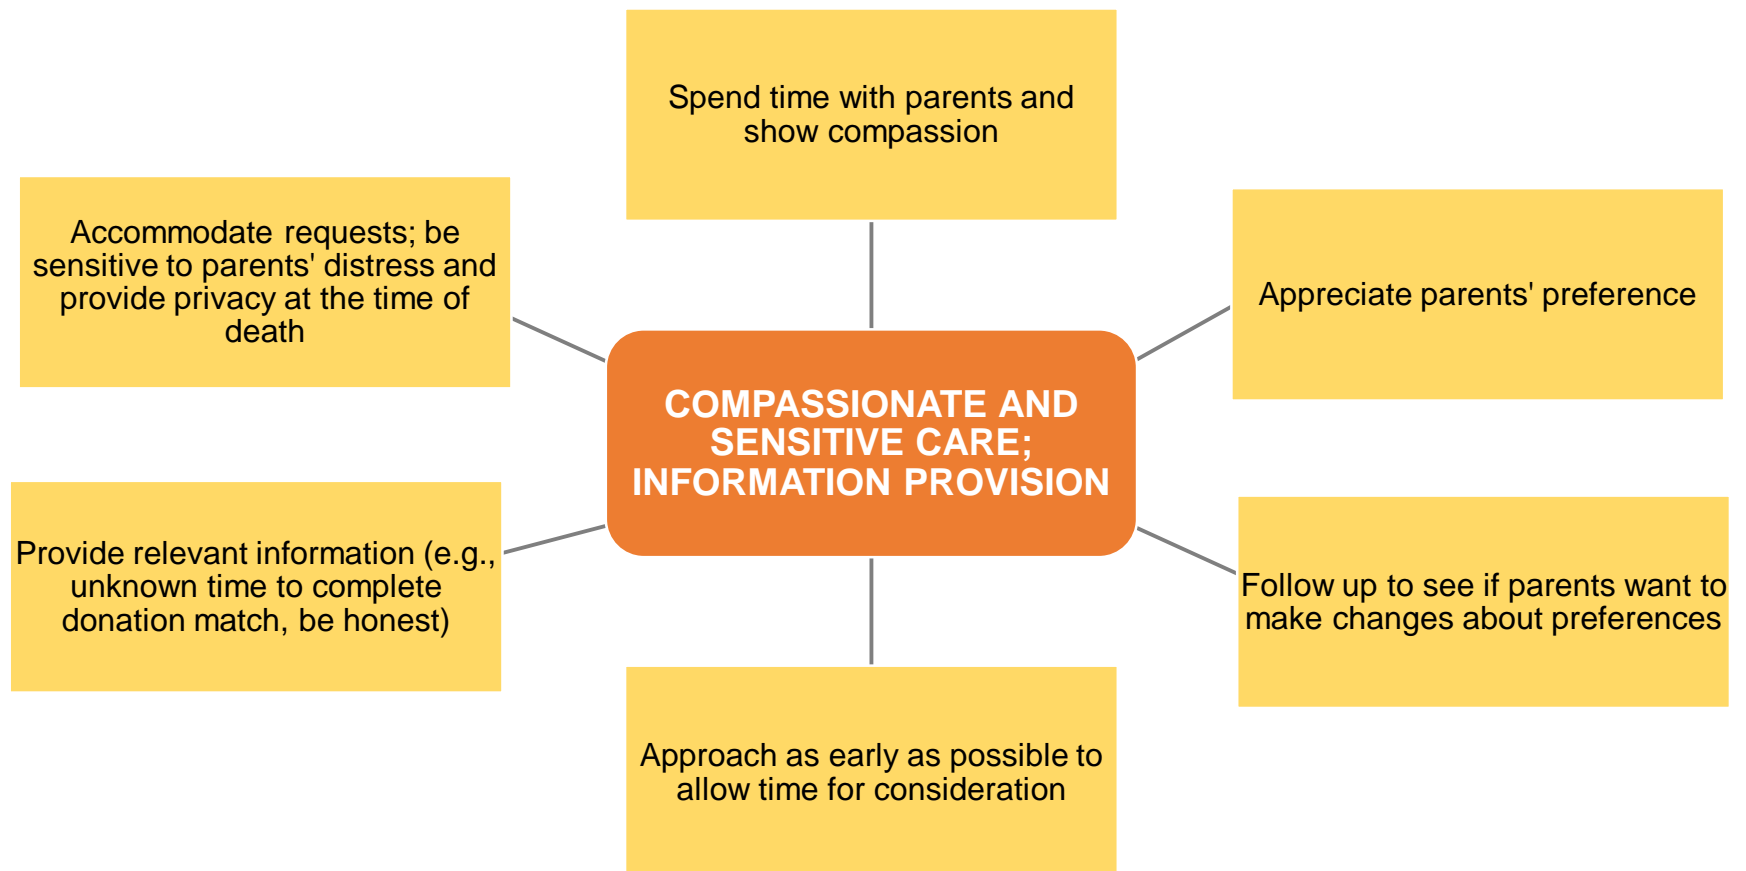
Spend time with parents and show compassion

Accommodate requests; be sensitive to parents' distress and provide privacy at the time of death

Appreciate parents' preference

COMPASSIONATE AND SENSITIVE CARE; INFORMATION PROVISION

Provide relevant information (e.g., unknown time to complete donation match, be honest)

Follow up to see if parents want to make changes about preferences

Approach as early as possible to allow time for consideration